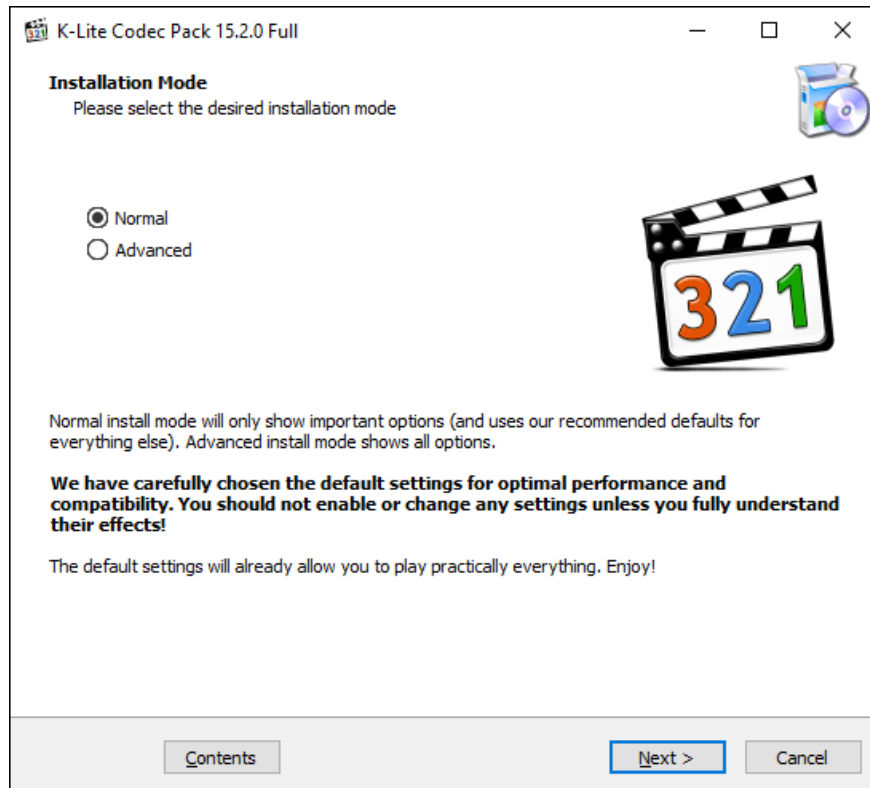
K-Lite Codec Pack 15.2.0 Full

Installation Mode
Please select the desired installation mode

Normal
Advanced

321

Normal install mode will only show important options (and uses our recommended defaults for everything else). Advanced install mode shows all options.

We have carefully chosen the default settings for optimal performance and compatibility. You should not enable or change any settings unless you fully understand their effects!

The default settings will already allow you to play practically everything. Enjoy!

Contents
Next >
Cancel